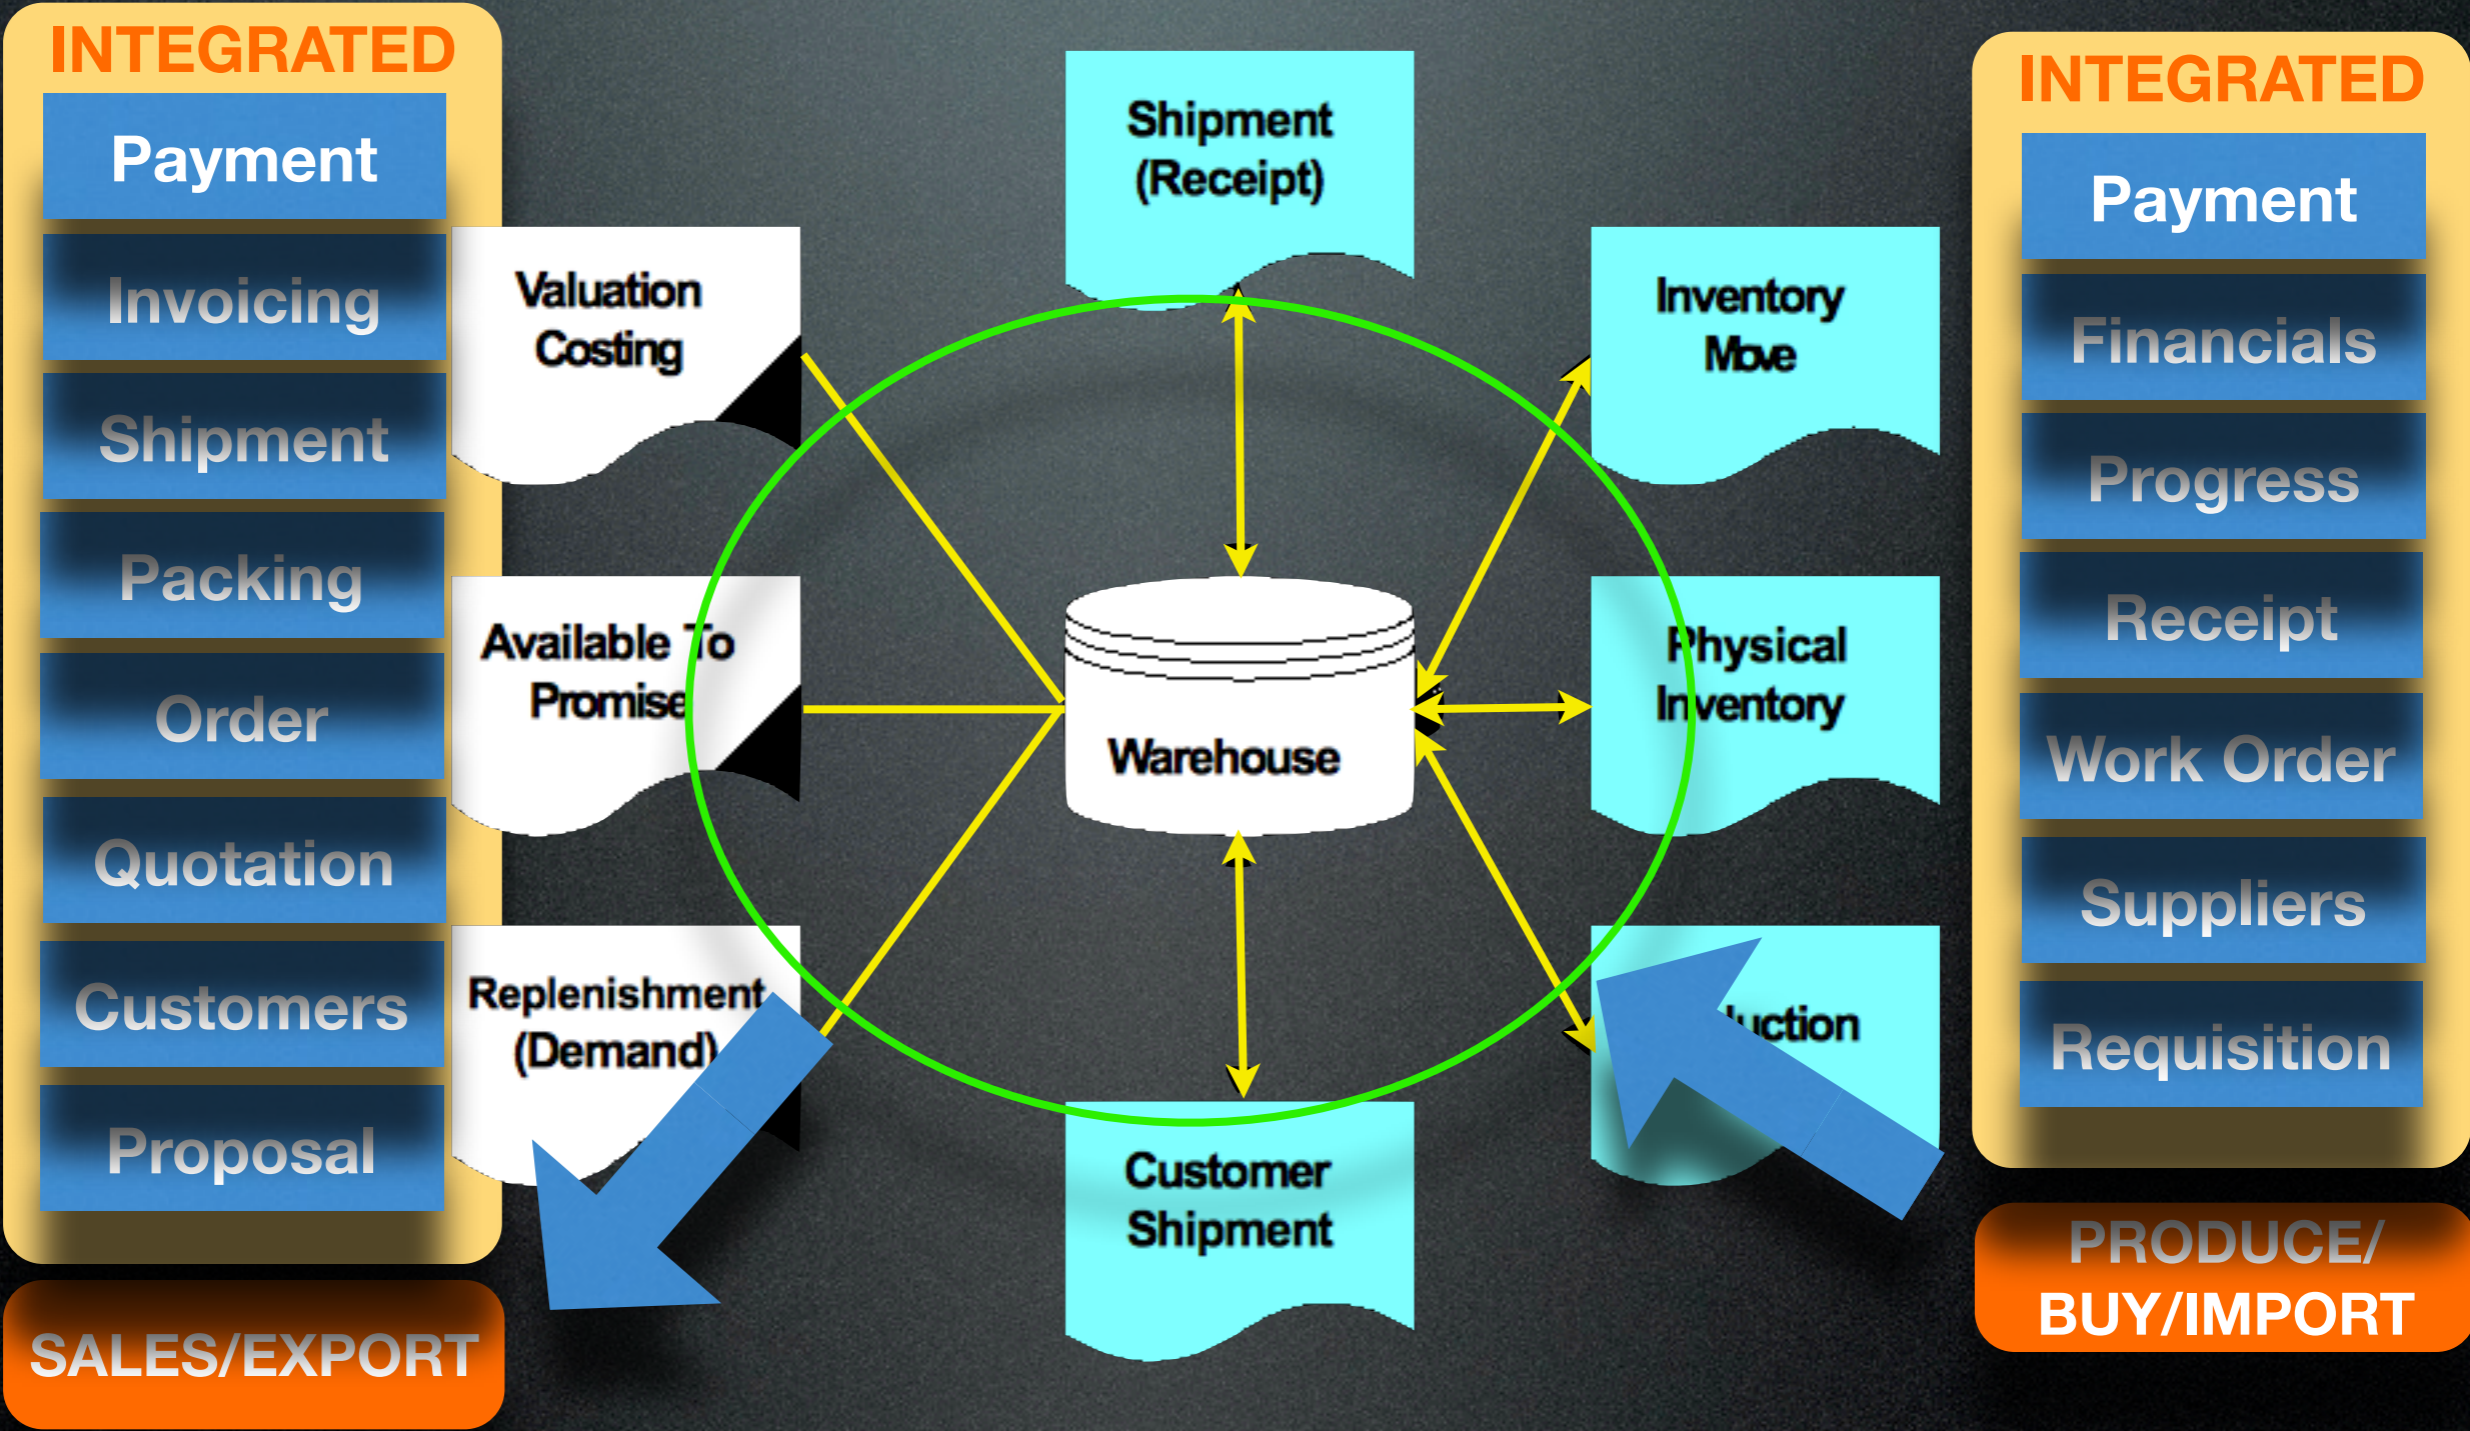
INTEGRATED

Payment

Invoicing

Shipment

Packing

Order

Quotation

Customers

Proposal

SALES/EXPORT

Shipment (Receipt)

Valuation Costing

Inventory Move

Available To Promise

Warehouse

Physical Inventory

Replenishment (Demand)

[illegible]uction

Customer Shipment

INTEGRATED

Payment

Financials

Progress

Receipt

Work Order

Suppliers

Requisition

PRODUCE/ BUY/IMPORT